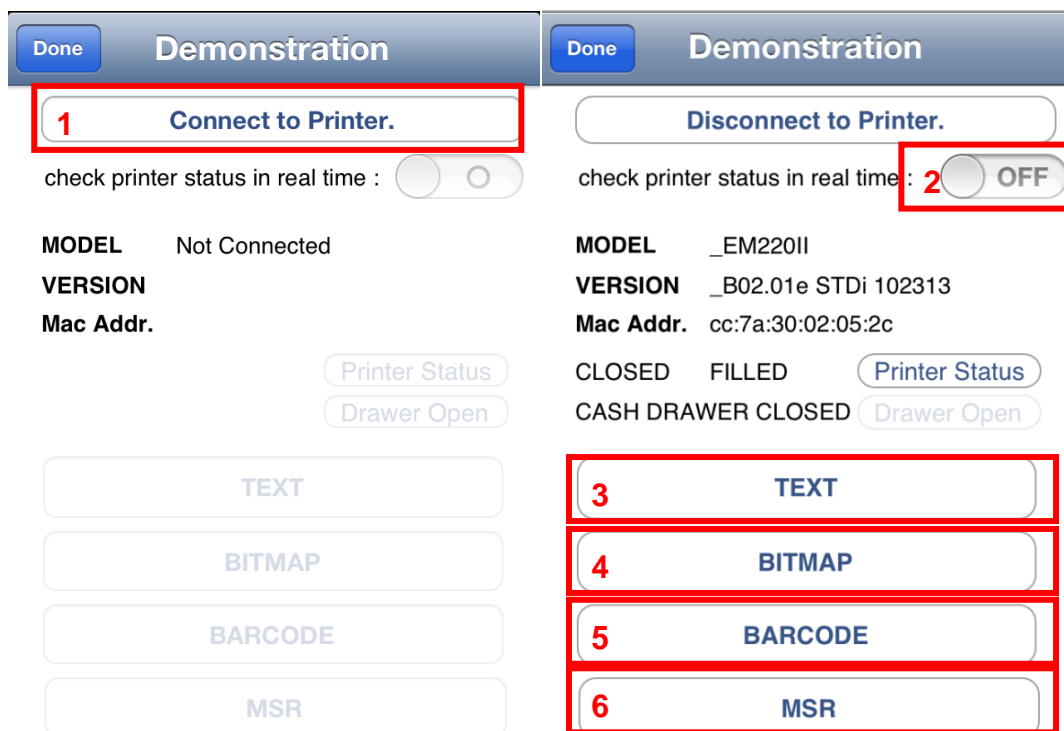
Done Demonstration

1 Connect to Printer.

check printer status in real time :

MODEL Not Connected

VERSION

Mac Addr.

Printer Status

Drawer Open

TEXT

BITMAP

BARCODE

MSR

Done Demonstration

Disconnect to Printer.

check printer status in real time : 2 OFF

MODEL _EM220II

VERSION _B02.01e STDi 102313

Mac Addr. cc:7a:30:02:05:2c

CLOSED FILLED Printer Status

CASH DRAWER CLOSED Drawer Open

3 TEXT

4 BITMAP

5 BARCODE

6 MSR